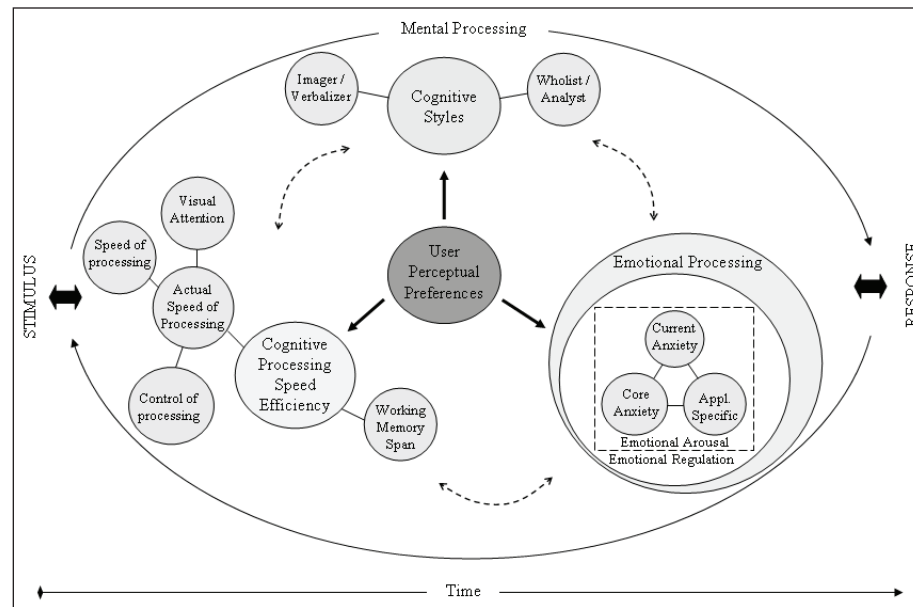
Mental Processing

Imager / Verbalizer

Cognitive Styles

Wholist / Analyst

Visual Attention

Speed of processing

Actual Speed of Processing

User Perceptual Preferences

Emotional Processing

STIMULUS

RESPONSE

Cognitive Processing Speed Efficiency

Current Anxiety

Core Anxiety

Appl. Specific

Control of processing

Working Memory Span

Emotional Arousal

Emotional Regulation

Time